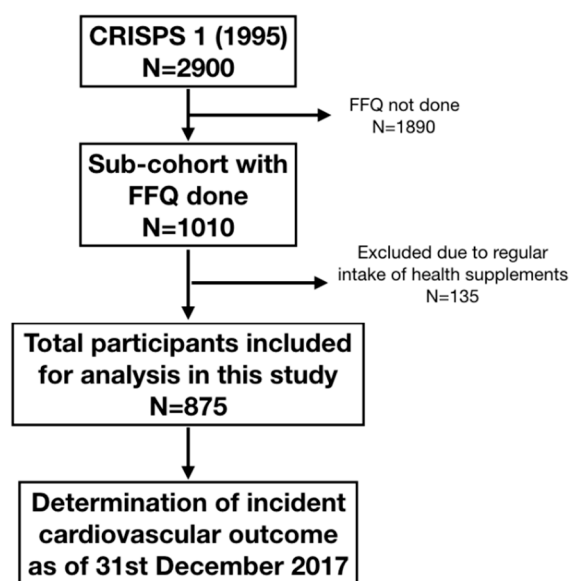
CRISPS 1 (1995)
N=2900

FFQ not done
N=1890

Sub-cohort with FFQ done
N=1010

Excluded due to regular intake of health supplements
N=135

Total participants included for analysis in this study
N=875

Determination of incident cardiovascular outcome as of 31st December 2017